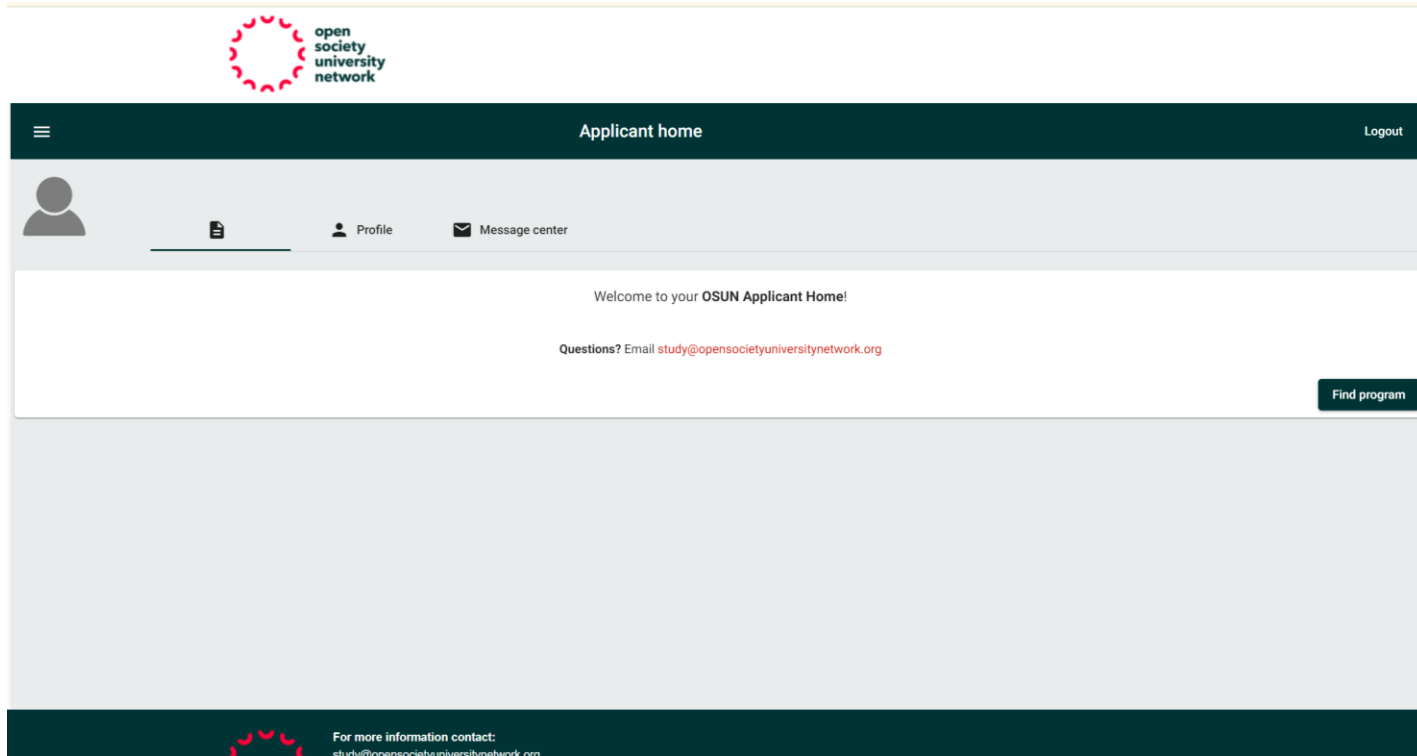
open
society
university
network

Applicant home

Logout

Profile

Message center

Welcome to your **OSUN Applicant Home**!

**Questions?** Email study@opensocietyuniversitynetwork.org

Find program

For more information contact:
study@opensocietyuniversitynetwork.org